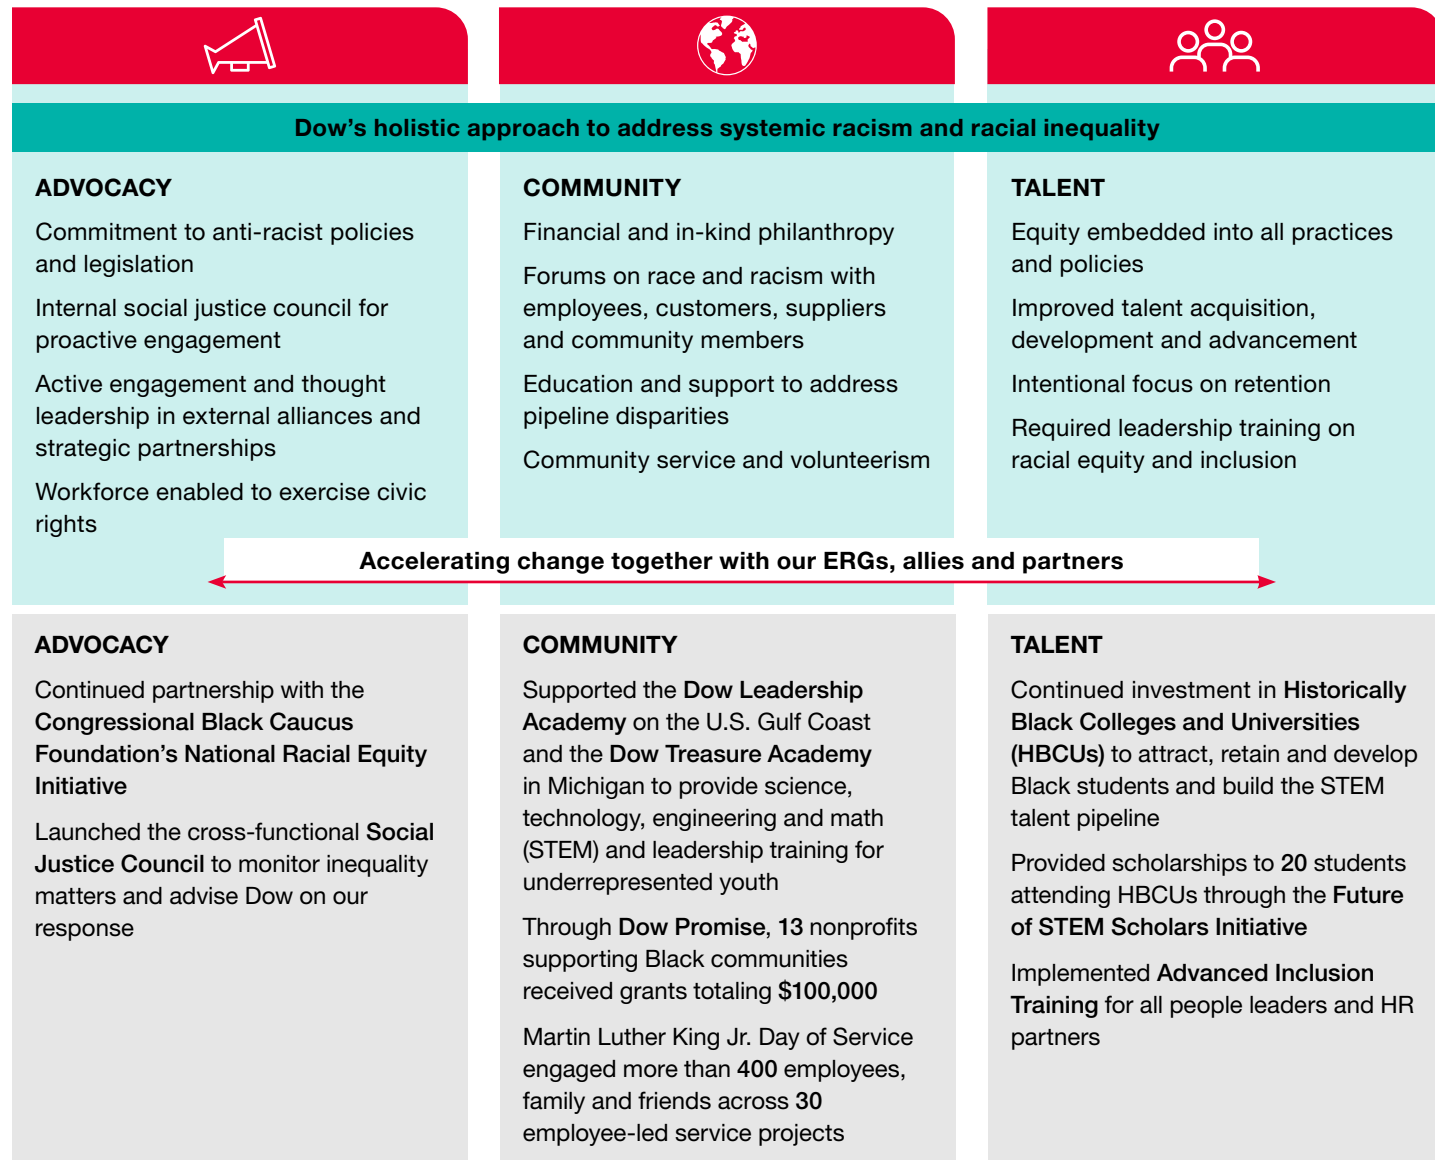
Dow's holistic approach to address systemic racism and racial inequality

ADVOCACY

Commitment to anti-racist policies and legislation

Internal social justice council for proactive engagement

Active engagement and thought leadership in external alliances and strategic partnerships

Workforce enabled to exercise civic rights

COMMUNITY

Financial and in-kind philanthropy

Forums on race and racism with employees, customers, suppliers and community members

Education and support to address pipeline disparities

Community service and volunteerism

TALENT

Equity embedded into all practices and policies

Improved talent acquisition, development and advancement

Intentional focus on retention

Required leadership training on racial equity and inclusion

Accelerating change together with our ERGs, allies and partners

ADVOCACY

Continued partnership with the Congressional Black Caucus Foundation's National Racial Equity Initiative

Launched the cross-functional Social Justice Council to monitor inequality matters and advise Dow on our response

COMMUNITY

Supported the Dow Leadership Academy on the U.S. Gulf Coast and the Dow Treasure Academy in Michigan to provide science, technology, engineering and math (STEM) and leadership training for underrepresented youth

Through Dow Promise, 13 nonprofits supporting Black communities received grants totaling $100,000

Martin Luther King Jr. Day of Service engaged more than 400 employees, family and friends across 30 employee-led service projects

TALENT

Continued investment in Historically Black Colleges and Universities (HBCUs) to attract, retain and develop Black students and build the STEM talent pipeline

Provided scholarships to 20 students attending HBCUs through the Future of STEM Scholars Initiative

Implemented Advanced Inclusion Training for all people leaders and HR partners